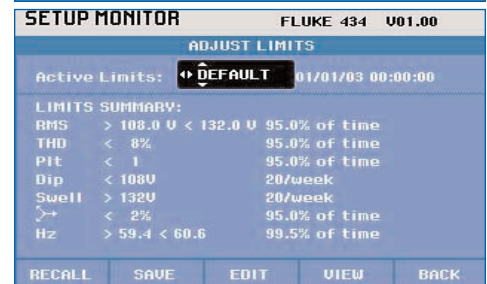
SETUP MONITOR FLUKE 434 V01.00

ADJUST LIMITS

Active Limits: DEFAULT 01/01/03 00:00:00

LIMITS SUMMARY:

| | | |
|---|---|---|
| RMS | > 108.0 V < 132.0 V | 95.0% of time |
| THD | < 8% | 95.0% of time |
| Plt | < 1 | 95.0% of time |
| Dip | < 108V | 20/week |
| Swell | > 132V | 20/week |
| | < 2% | 95.0% of time |
| Hz | > 59.4 < 60.6 | 99.5% of time |

RECALL SAVE EDIT VIEW BACK